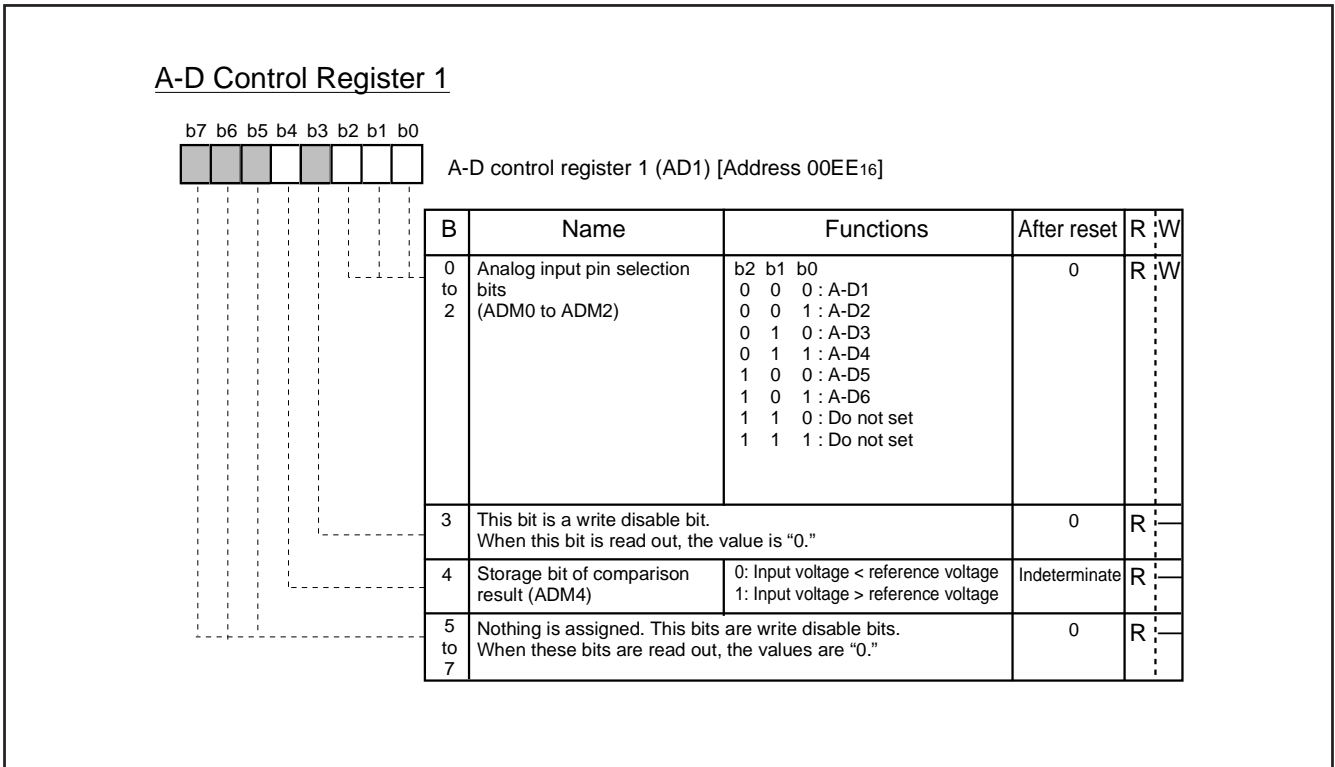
A-D Control Register 1

b7 b6 b5 b4 b3 b2 b1 b0

A-D control register 1 (AD1) [Address 00EE$_{16}$]

| B | Name | Functions | After reset | R | W |
|---|---|---|---|---|---|
| 0 to 2 | Analog input pin selection bits (ADM0 to ADM2) | b2 b1 b0<br>0 0 0 : A-D1<br>0 0 1 : A-D2<br>0 1 0 : A-D3<br>0 1 1 : A-D4<br>1 0 0 : A-D5<br>1 0 1 : A-D6<br>1 1 0 : Do not set<br>1 1 1 : Do not set | 0 | R | W |
| 3 | This bit is a write disable bit. When this bit is read out, the value is "0." | | 0 | R | — |
| 4 | Storage bit of comparison result (ADM4) | 0: Input voltage < reference voltage<br>1: Input voltage > reference voltage | Indeterminate | R | — |
| 5 to 7 | Nothing is assigned. This bits are write disable bits. When these bits are read out, the values are "0." | | 0 | R | — |